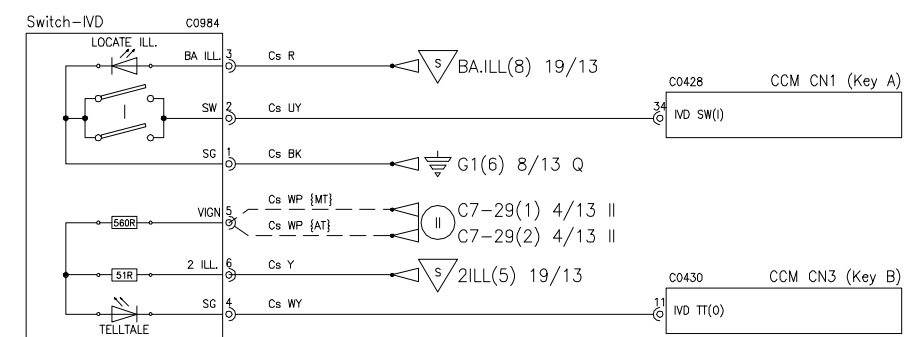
Switch–IVD
C0984
LOCATE ILL.
BA ILL. 3
Cs R
S
BA.ILL(8) 19/13
C0428
CCM CN1 (Key A)
SW 2
Cs UY
34
IVD SW(I)
I
SG 1
Cs BK
G1(6) 8/13 Q
VIGN 5
Cs WP {MT}
560R
Cs WP {AT}
II
C7–29(1) 4/13 II
C7–29(2) 4/13 II
51R
2 ILL. 6
Cs Y
S
2ILL(5) 19/13
C0430
CCM CN3 (Key B)
SG 4
Cs WY
11
IVD TT(O)
TELLTALE